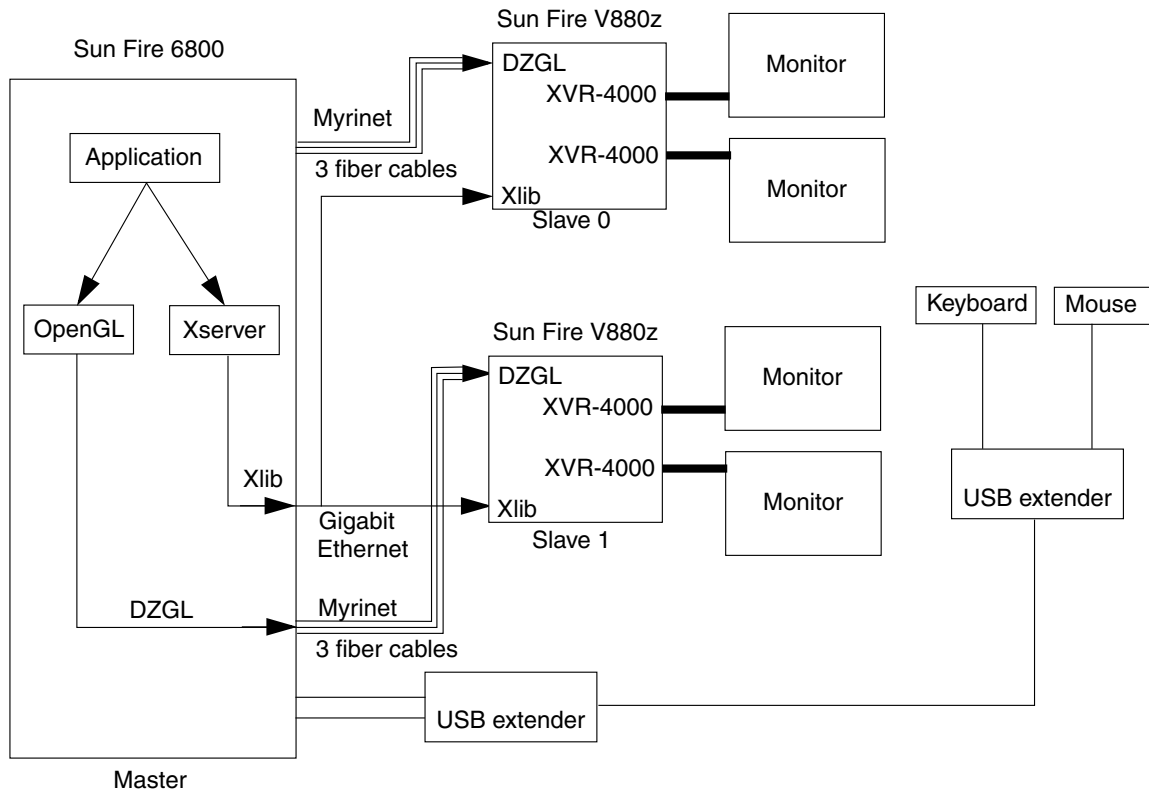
Sun Fire 6800

Application

OpenGL

Xserver

Xlib

DZGL

Master

Myrinet

3 fiber cables

Sun Fire V880z

DZGL

XVR-4000

XVR-4000

Xlib

Slave 0

Monitor

Monitor

Sun Fire V880z

DZGL

XVR-4000

XVR-4000

Xlib

Slave 1

Monitor

Monitor

Gigabit Ethernet

Myrinet

3 fiber cables

USB extender

Keyboard

Mouse

USB extender